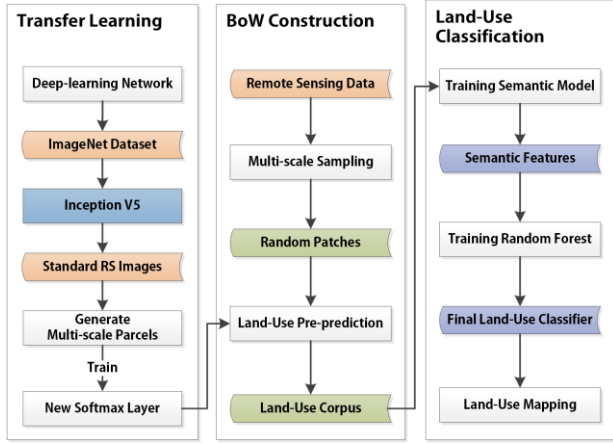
Transfer Learning

Deep-learning Network

ImageNet Dataset

Inception V5

Standard RS Images

Generate Multi-scale Parcels

Train

New Softmax Layer

BoW Construction

Remote Sensing Data

Multi-scale Sampling

Random Patches

Land-Use Pre-prediction

Land-Use Corpus

Land-Use Classification

Training Semantic Model

Semantic Features

Training Random Forest

Final Land-Use Classifier

Land-Use Mapping